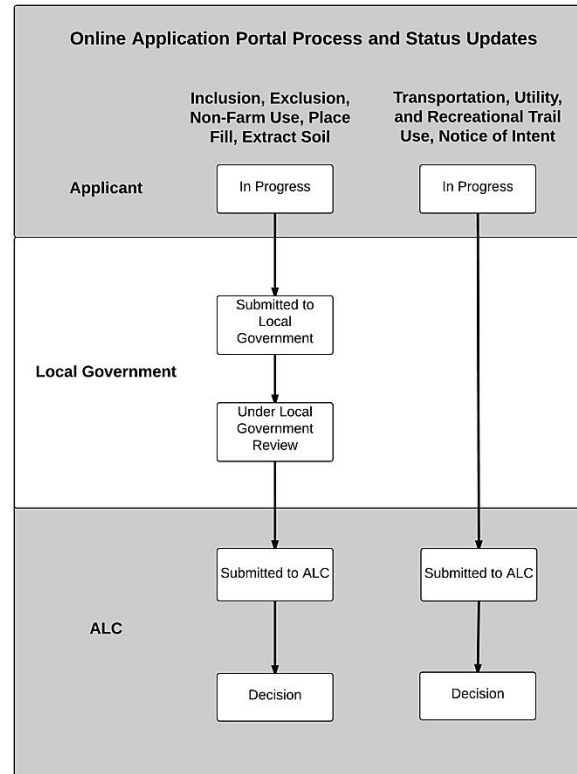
Online Application Portal Process and Status Updates

Inclusion, Exclusion, Non-Farm Use, Place Fill, Extract Soil

Transportation, Utility, and Recreational Trail Use, Notice of Intent

Applicant

In Progress

In Progress

Local Government

Submitted to Local Government

Under Local Government Review

ALC

Submitted to ALC

Submitted to ALC

Decision

Decision